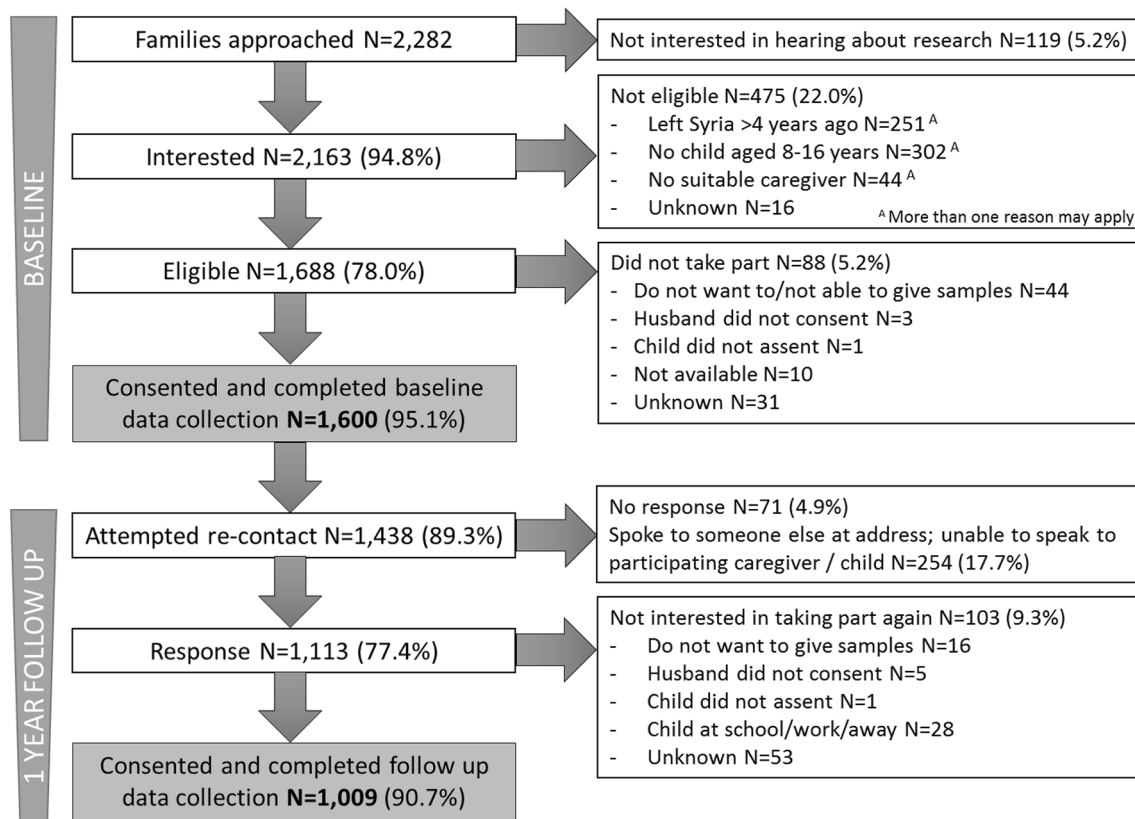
BASELINE

Families approached N=2,282

Not interested in hearing about research N=119 (5.2%)

Interested N=2,163 (94.8%)

Not eligible N=475 (22.0%)
- Left Syria >4 years ago N=251 $^{A}$
- No child aged 8-16 years N=302 $^{A}$
- No suitable caregiver N=44 $^{A}$
- Unknown N=16

$^{A}$ More than one reason may apply

Eligible N=1,688 (78.0%)

Did not take part N=88 (5.2%)
- Do not want to/not able to give samples N=44
- Husband did not consent N=3
- Child did not assent N=1
- Not available N=10
- Unknown N=31

Consented and completed baseline data collection **N=1,600** (95.1%)

1 YEAR FOLLOW UP

Attempted re-contact N=1,438 (89.3%)

No response N=71 (4.9%)
Spoke to someone else at address; unable to speak to participating caregiver / child N=254 (17.7%)

Response N=1,113 (77.4%)

Not interested in taking part again N=103 (9.3%)
- Do not want to give samples N=16
- Husband did not consent N=5
- Child did not assent N=1
- Child at school/work/away N=28
- Unknown N=53

Consented and completed follow up data collection **N=1,009** (90.7%)